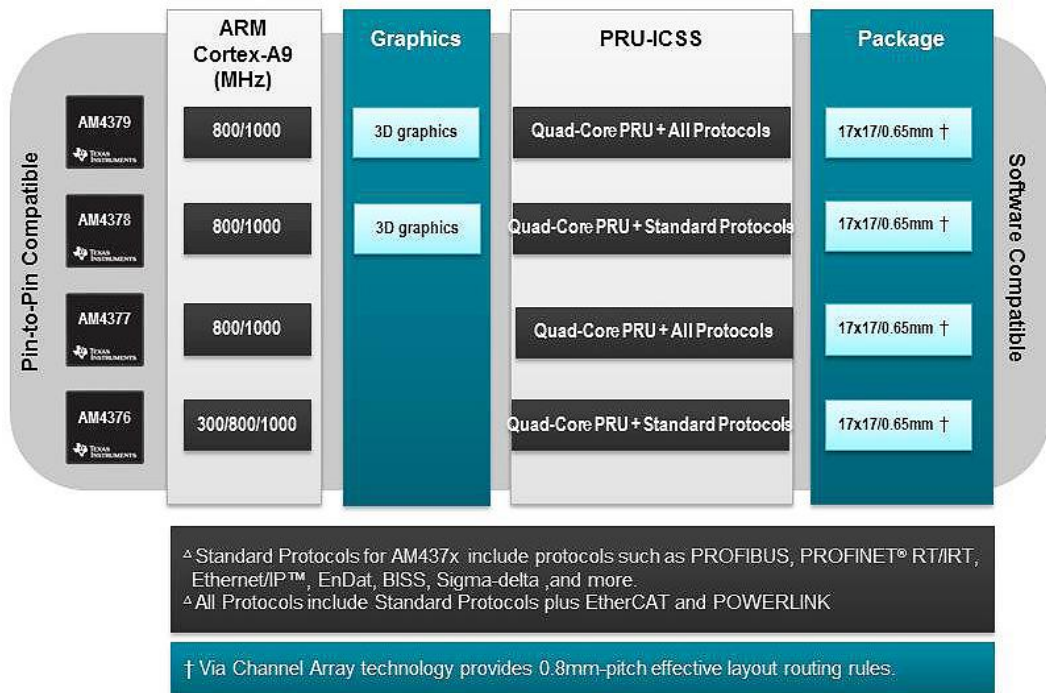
Pin-to-Pin Compatible

| | ARM Cortex-A9 (MHz) | Graphics | PRU-ICSS | Package |
|---|---|---|---|---|
| AM4379 TEXAS INSTRUMENTS | 800/1000 | 3D graphics | Quad-Core PRU + All Protocols | 17x17/0.65mm † |
| AM4378 TEXAS INSTRUMENTS | 800/1000 | 3D graphics | Quad-Core PRU + Standard Protocols | 17x17/0.65mm † |
| AM4377 TEXAS INSTRUMENTS | 800/1000 | | Quad-Core PRU + All Protocols | 17x17/0.65mm † |
| AM4376 TEXAS INSTRUMENTS | 300/800/1000 | | Quad-Core PRU + Standard Protocols | 17x17/0.65mm † |

Software Compatible

△ Standard Protocols for AM437x include protocols such as PROFIBUS, PROFINET® RT/IRT, Ethernet/IP™, EnDat, BISS, Sigma-delta ,and more.
△ All Protocols include Standard Protocols plus EtherCAT and POWERLINK

† Via Channel Array technology provides 0.8mm-pitch effective layout routing rules.